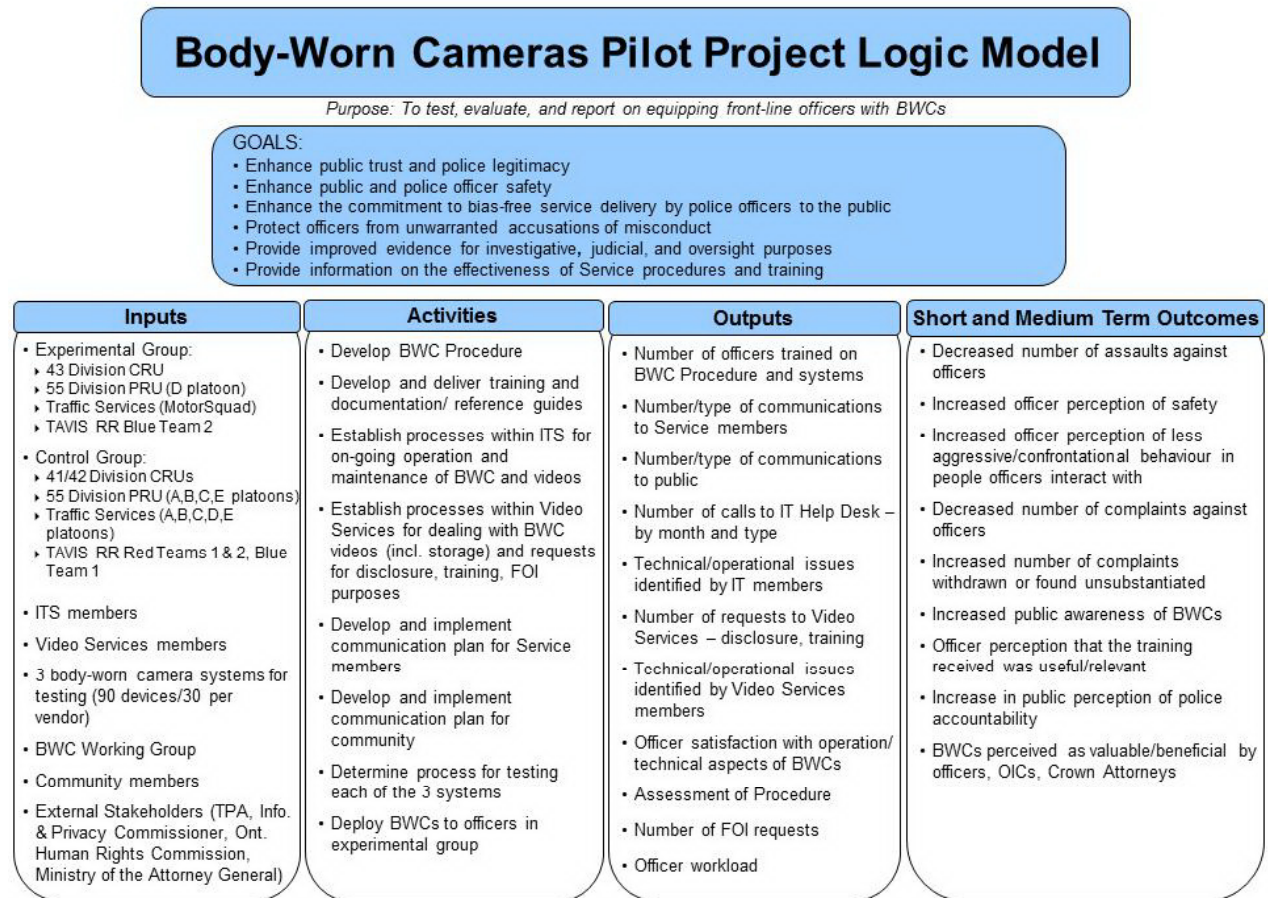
Body-Worn Cameras Pilot Project Logic Model

Purpose: To test, evaluate, and report on equipping front-line officers with BWCs

GOALS:
• Enhance public trust and police legitimacy
• Enhance public and police officer safety
• Enhance the commitment to bias-free service delivery by police officers to the public
• Protect officers from unwarranted accusations of misconduct
• Provide improved evidence for investigative, judicial, and oversight purposes
• Provide information on the effectiveness of Service procedures and training

Inputs

• Experimental Group:
‣ 43 Division CRU
‣ 55 Division PRU (D platoon)
‣ Traffic Services (MotorSquad)
‣ TAVIS RR Blue Team 2
• Control Group:
‣ 41/42 Division CRUs
‣ 55 Division PRU (A,B,C,E platoons)
‣ Traffic Services (A,B,C,D,E platoons)
‣ TAVIS RR Red Teams 1 & 2, Blue Team 1
• ITS members
• Video Services members
• 3 body-worn camera systems for testing (90 devices/30 per vendor)
• BWC Working Group
• Community members
• External Stakeholders (TPA, Info. & Privacy Commissioner, Ont. Human Rights Commission, Ministry of the Attorney General)

Activities

• Develop BWC Procedure
• Develop and deliver training and documentation/ reference guides
• Establish processes within ITS for on-going operation and maintenance of BWC and videos
• Establish processes within Video Services for dealing with BWC videos (incl. storage) and requests for disclosure, training, FOI purposes
• Develop and implement communication plan for Service members
• Develop and implement communication plan for community
• Determine process for testing each of the 3 systems
• Deploy BWCs to officers in experimental group

Outputs

• Number of officers trained on BWC Procedure and systems
• Number/type of communications to Service members
• Number/type of communications to public
• Number of calls to IT Help Desk – by month and type
• Technical/operational issues identified by IT members
• Number of requests to Video Services – disclosure, training
• Technical/operational issues identified by Video Services members
• Officer satisfaction with operation/ technical aspects of BWCs
• Assessment of Procedure
• Number of FOI requests
• Officer workload

Short and Medium Term Outcomes

• Decreased number of assaults against officers
• Increased officer perception of safety
• Increased officer perception of less aggressive/confrontational behaviour in people officers interact with
• Decreased number of complaints against officers
• Increased number of complaints withdrawn or found unsubstantiated
• Increased public awareness of BWCs
• Officer perception that the training received was useful/relevant
• Increase in public perception of police accountability
• BWCs perceived as valuable/beneficial by officers, OICs, Crown Attorneys